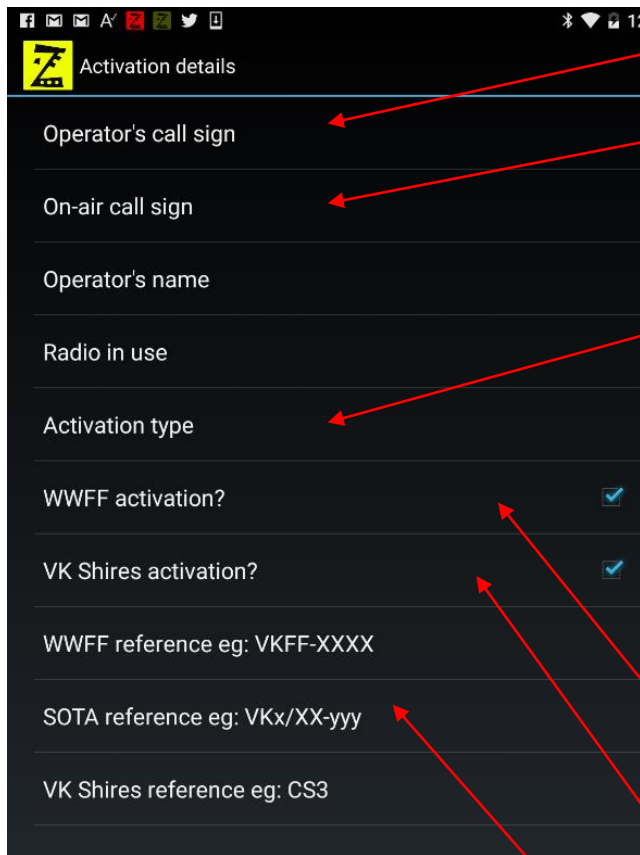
Activation details

Operator's call sign

On-air call sign

Operator's name

Radio in use

Activation type

WWFF activation?

VK Shires activation?

WWFF reference eg: VKFF-XXXX

SOTA reference eg: VKx/XX-yyy

VK Shires reference eg: CS3